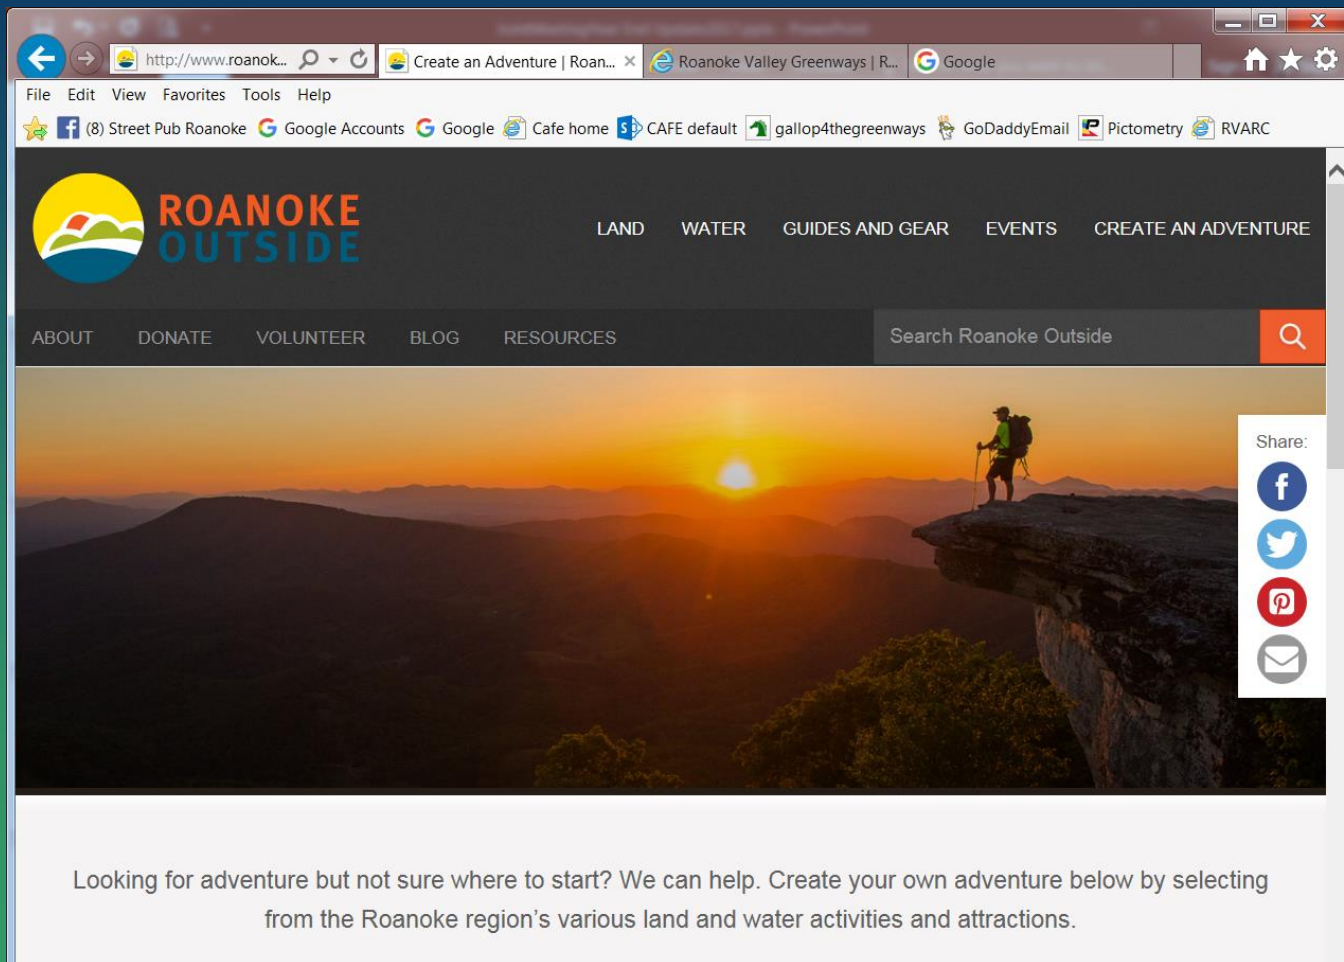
http://www.roanok... Create an Adventure | Roan... × Roanoke Valley Greenways | R... Google

File Edit View Favorites Tools Help

(8) Street Pub Roanoke Google Accounts Google Cafe home CAFE default gallop4thegreenways GoDaddyEmail Pictometry RVARC

ROANOKE OUTSIDE

LAND WATER GUIDES AND GEAR EVENTS CREATE AN ADVENTURE

ABOUT DONATE VOLUNTEER BLOG RESOURCES

Search Roanoke Outside

Share:

Looking for adventure but not sure where to start? We can help. Create your own adventure below by selecting from the Roanoke region's various land and water activities and attractions.